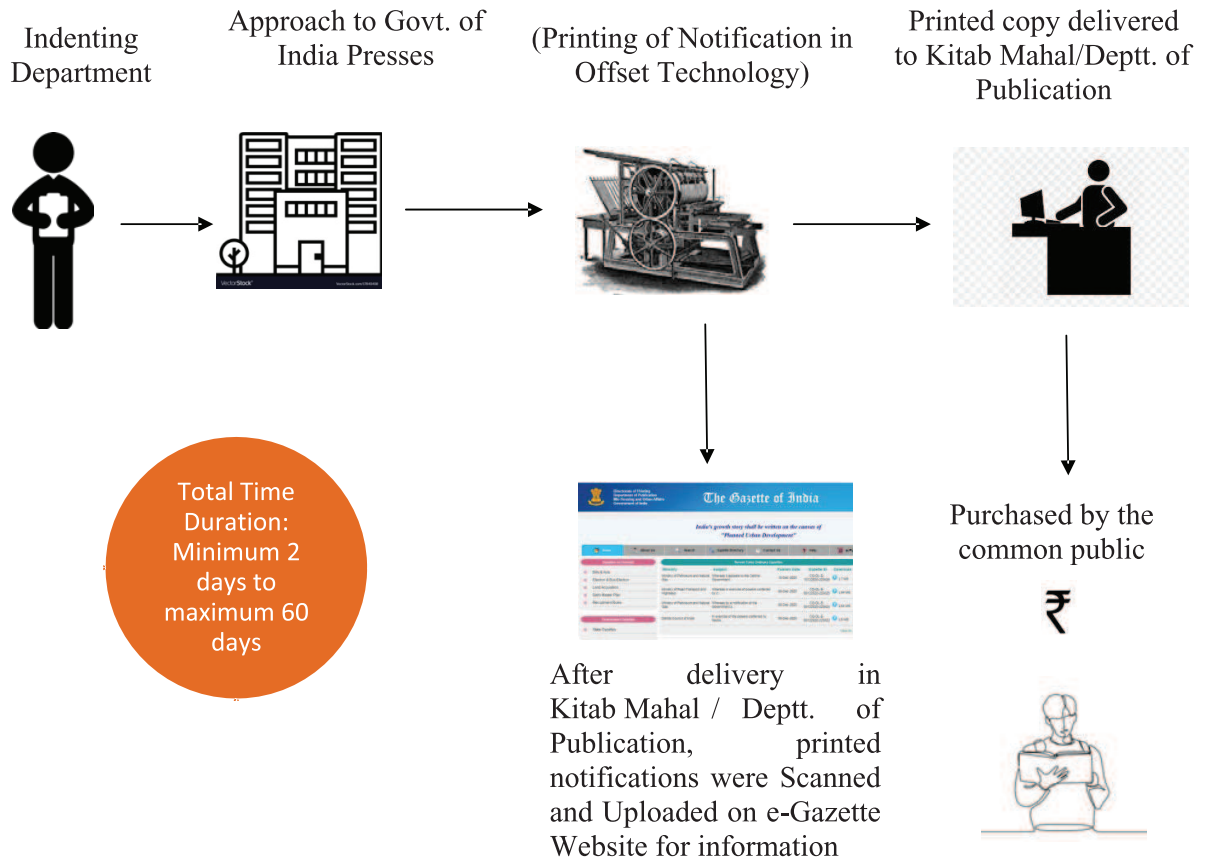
Indenting Department

Approach to Govt. of India Presses

VectorStock

(Printing of Notification in Offset Technology)

Printed copy delivered to Kitab Mahal/Deptt. of Publication

Total Time Duration: Minimum 2 days to maximum 60 days

The Gazette of India

India's growth story shall be written on the canvas of "Planned Urban Development"

After delivery in Kitab Mahal / Deptt. of Publication, printed notifications were Scanned and Uploaded on e-Gazette Website for information

Purchased by the common public

₹